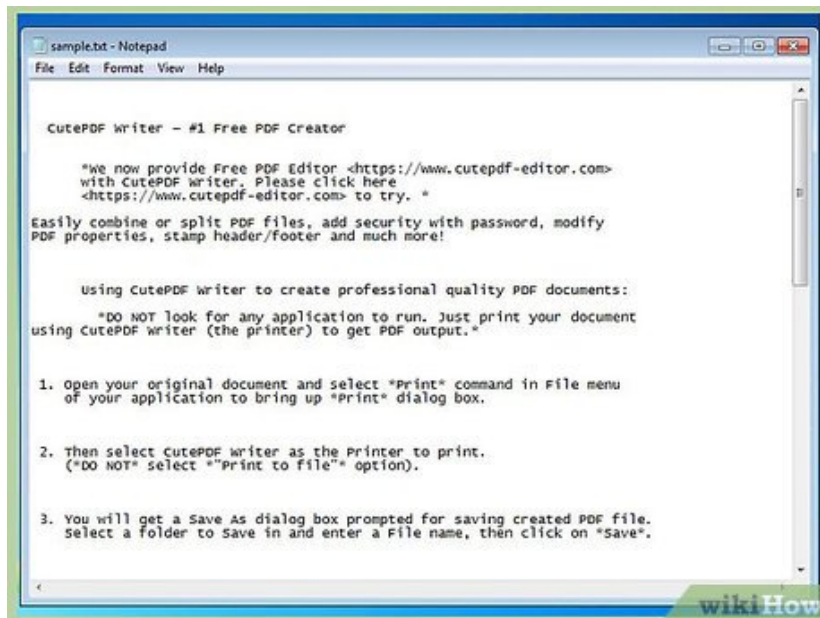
sample.txt - Notepad

File Edit Format View Help

CutePDF Writer – #1 Free PDF Creator

*We now provide Free PDF Editor <https://www.cutepdf-editor.com> with CutePDF Writer. Please click here <https://www.cutepdf-editor.com> to try. *

Easily combine or split PDF files, add security with password, modify PDF properties, stamp header/footer and much more!

Using CutePDF Writer to create professional quality PDF documents:

*DO NOT look for any application to run. Just print your document using CutePDF Writer (the printer) to get PDF output.*

1. Open your original document and select *Print* command in File menu of your application to bring up *Print* dialog box.

2. Then select CutePDF Writer as the Printer to print. (*DO NOT* select *"Print to file"* option).

3. You will get a Save As dialog box prompted for saving created PDF file. Select a folder to Save in and enter a File name, then click on *Save*.

wikiHow